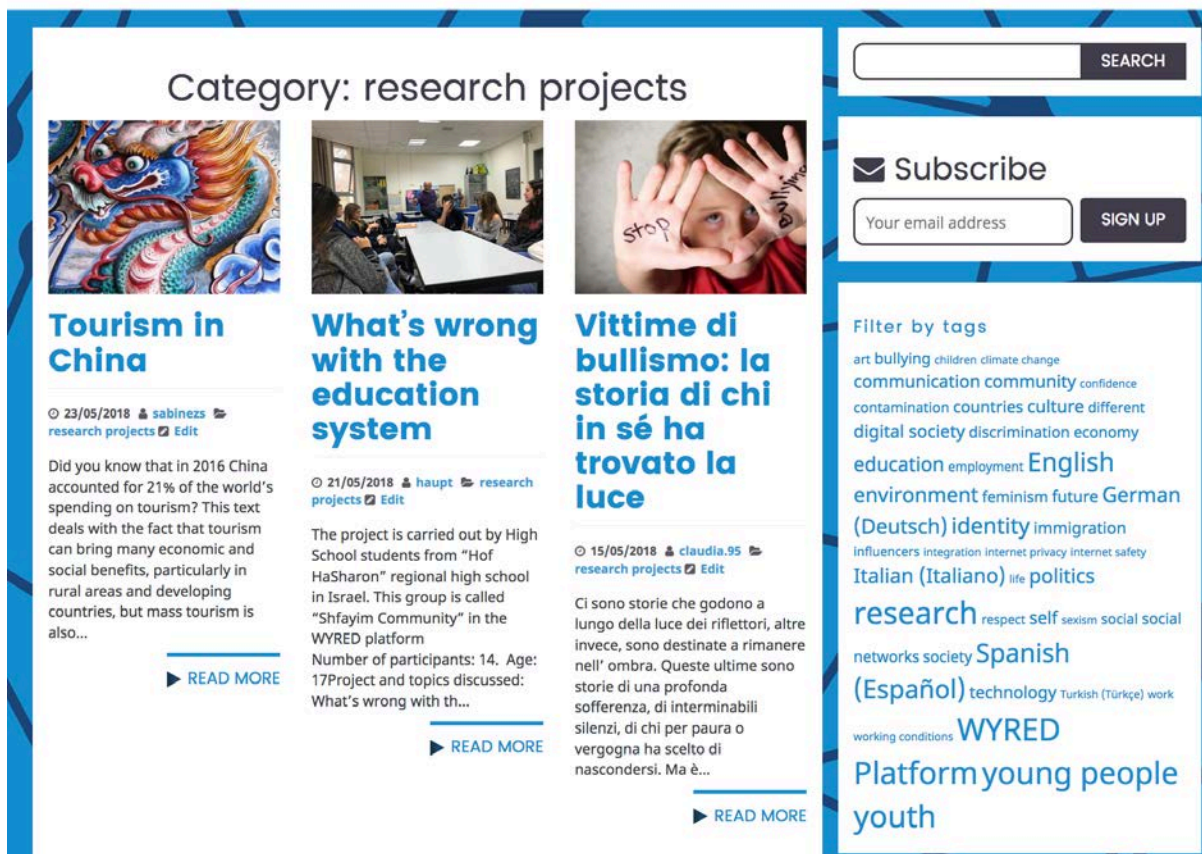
Category: research projects

Tourism in China

23/05/2018 sabinezs research projects Edit

Did you know that in 2016 China accounted for 21% of the world's spending on tourism? This text deals with the fact that tourism can bring many economic and social benefits, particularly in rural areas and developing countries, but mass tourism is also...

READ MORE

What's wrong with the education system

21/05/2018 haupt research projects Edit

The project is carried out by High School students from "Hof HaSharon" regional high school in Israel. This group is called "Shfayim Community" in the WYRED platform
Number of participants: 14. Age: 17Project and topics discussed: What's wrong with th...

READ MORE

stop bullying

Vittime di bullismo: la storia di chi in sé ha trovato la luce

15/05/2018 claudia.95 research projects Edit

Ci sono storie che godono a lungo della luce dei riflettori, altre invece, sono destinate a rimanere nell' ombra. Queste ultime sono storie di una profonda sofferenza, di interminabili silenzi, di chi per paura o vergogna ha scelto di nascondersi. Ma è...

READ MORE

SEARCH

Subscribe

Your email address

SIGN UP

Filter by tags

art bullying children climate change communication community confidence contamination countries culture different digital society discrimination economy education employment English environment feminism future German (Deutsch) identity immigration influencers integration internet privacy internet safety Italian (Italiano) life politics research respect self sexism social social networks society Spanish (Español) technology Turkish (Türkçe) work working conditions WYRED Platform young people youth